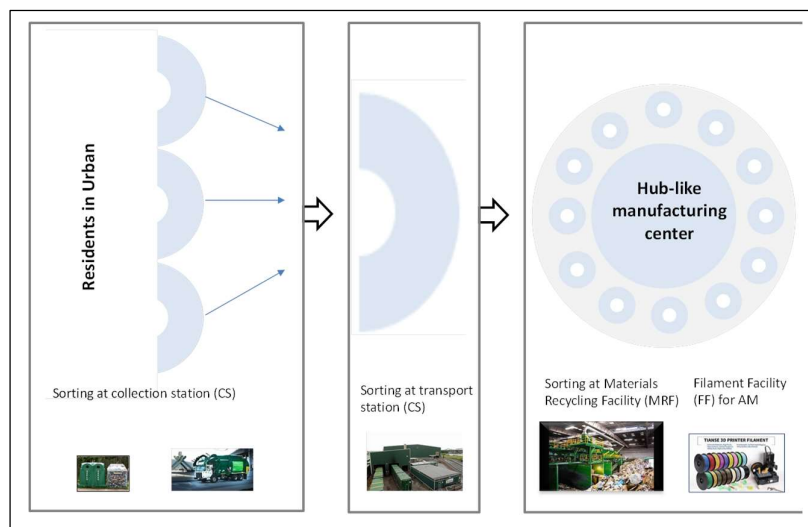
Residents in Urban

Sorting at collection station (CS)

Sorting at transport station (CS)

Hub-like manufacturing center

Sorting at Materials Recycling Facility (MRF)

Filament Facility (FF) for AM

TIANSE 3D PRINTER FILAMENT